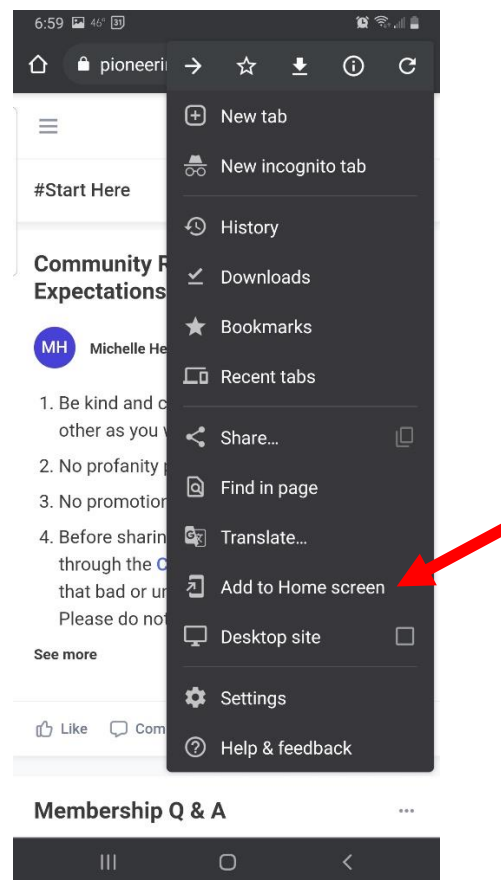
6:59 46° 31

pioneeri

New tab

New incognito tab

History

Downloads

Bookmarks

Recent tabs

Share...

Find in page

Translate...

Add to Home screen

Desktop site

Settings

Help & feedback

#Start Here

Community F
Expectations

MH Michelle He

1. Be kind and c other as you

2. No profanity

3. No promotio

4. Before sharin through the C that bad or u Please do no

See more

Like Com

Membership Q & A